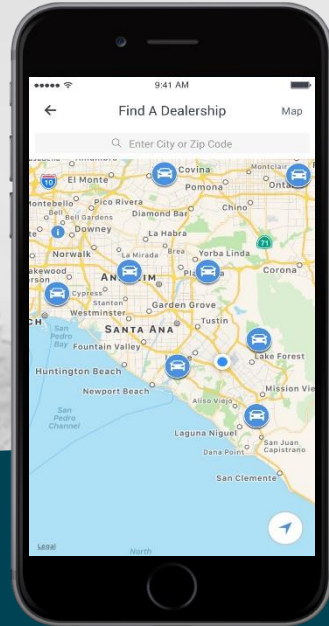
9:41 AM

Find A Dealership

Map

Enter City or Zip Code

10

El Monte

Covina

Pomona

Ontario

Montebello

Pico Rivera

Bell Gardens

Diamond Bar

Chino

Bell

Downey

La Habra

71

Norwalk

Brea

Yorba Linda

Lakewood

Cypress

Placentia

Corona

Anaheim

Westminster

Garden Grove

San Pedro Bay

Santa Ana

Tustin

Fountain Valley

Lake Forest

Huntington Beach

Mission Viejo

Newport Beach

Aliso Viejo

San Pedro Channel

Laguna Niguel

San Juan Capistrano

Dana Point

San Clemente

Legal

North